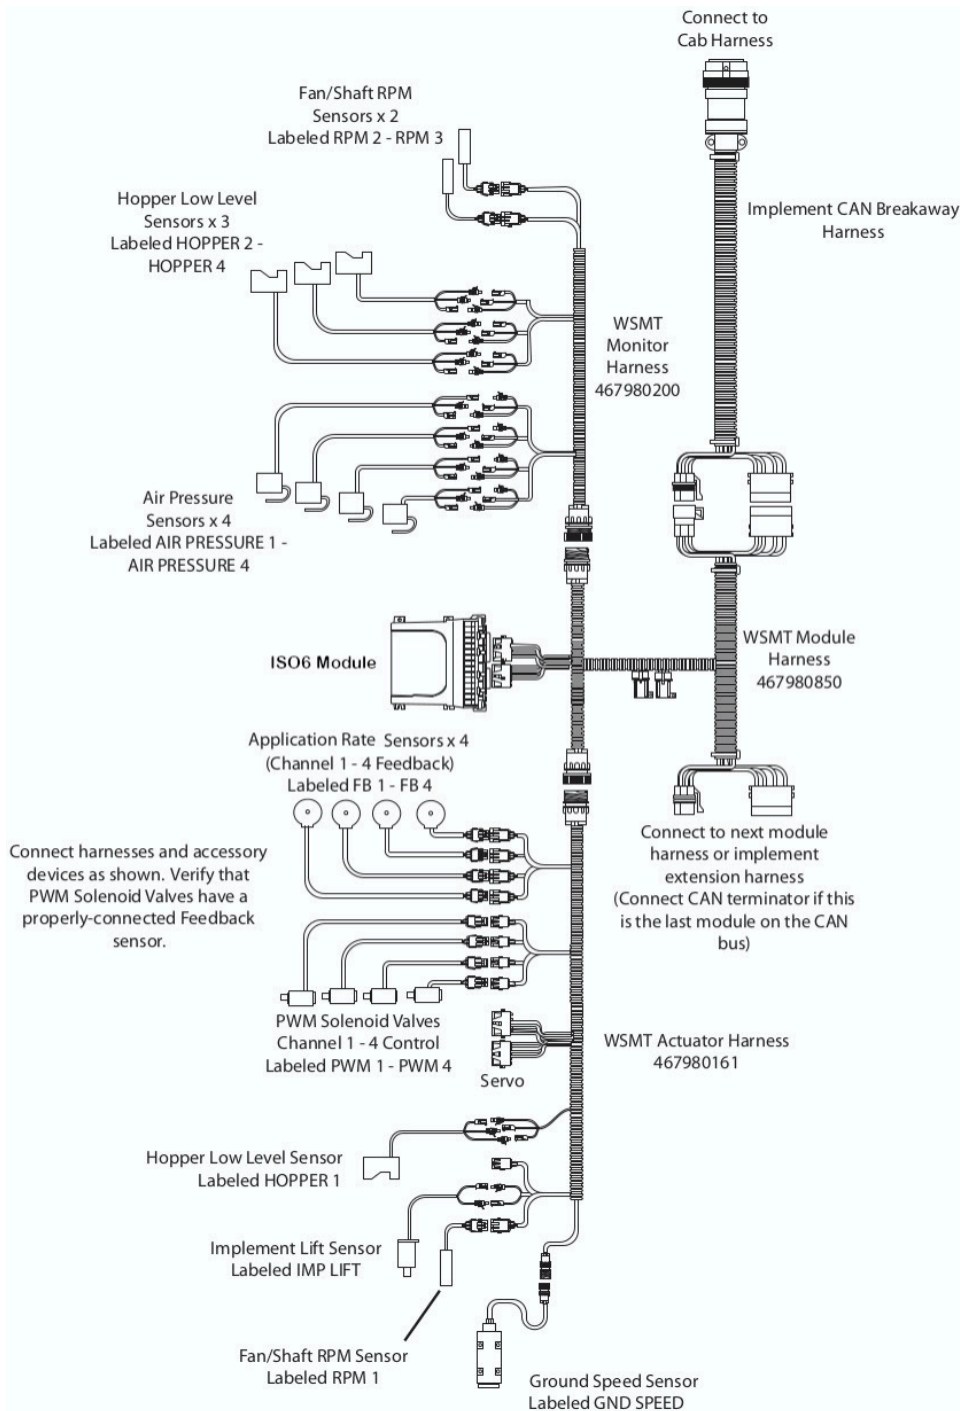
Connect to Cab Harness

Fan/Shaft RPM Sensors x 2 Labeled RPM 2 - RPM 3

Hopper Low Level Sensors x 3 Labeled HOPPER 2 - HOPPER 4

Implement CAN Breakaway Harness

WSMT Monitor Harness 467980200

Air Pressure Sensors x 4 Labeled AIR PRESSURE 1 - AIR PRESSURE 4

ISO6 Module

WSMT Module Harness 467980850

Application Rate Sensors x 4 (Channel 1 - 4 Feedback) Labeled FB 1 - FB 4

Connect harnesses and accessory devices as shown. Verify that PWM Solenoid Valves have a properly-connected Feedback sensor.

Connect to next module harness or implement extension harness (Connect CAN terminator if this is the last module on the CAN bus)

PWM Solenoid Valves Channel 1 - 4 Control Labeled PWM 1 - PWM 4

Servo

WSMT Actuator Harness 467980161

Hopper Low Level Sensor Labeled HOPPER 1

Implement Lift Sensor Labeled IMP LIFT

Fan/Shaft RPM Sensor Labeled RPM 1

Ground Speed Sensor Labeled GND SPEED